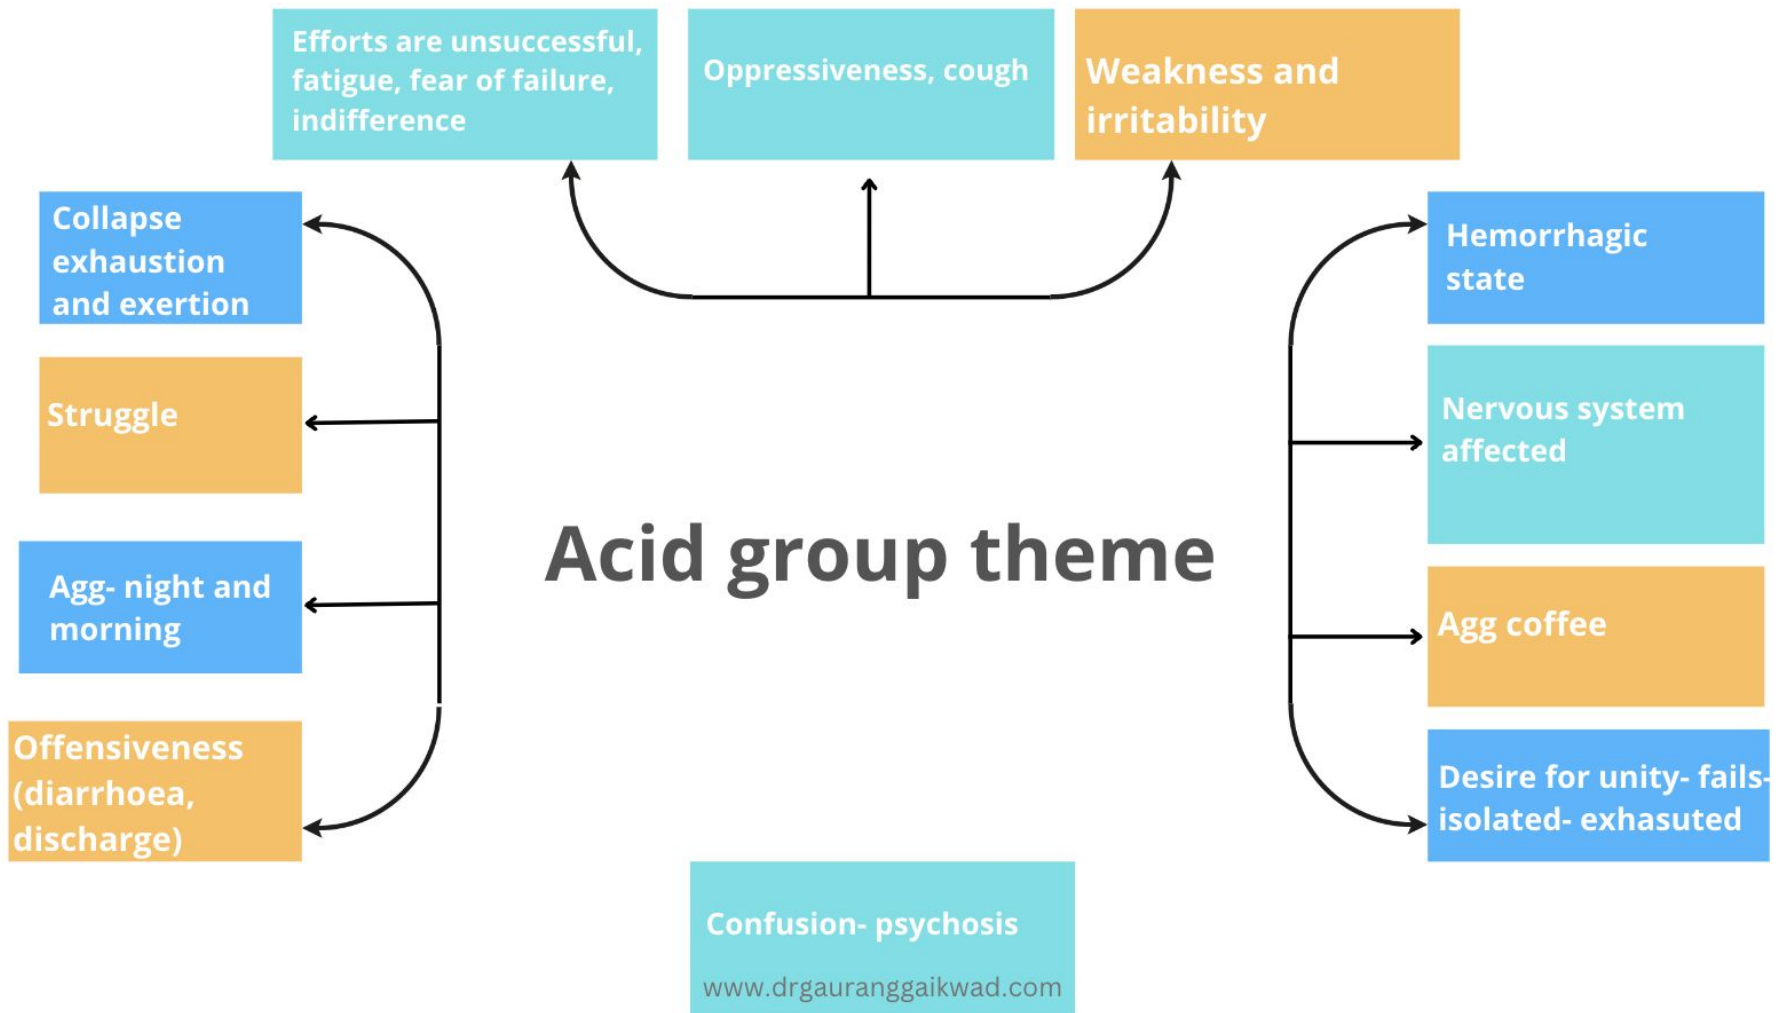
Efforts are unsuccessful, fatigue, fear of failure, indifference

Oppressiveness, cough

Weakness and irritability

Collapse exhaustion and exertion

Struggle

Agg- night and morning

Offensiveness (diarrhoea, discharge)

Acid group theme

Hemorrhagic state

Nervous system affected

Agg coffee

Desire for unity- fails- isolated- exhasuted

Confusion- psychosis

www.drgauranggaikwad.com